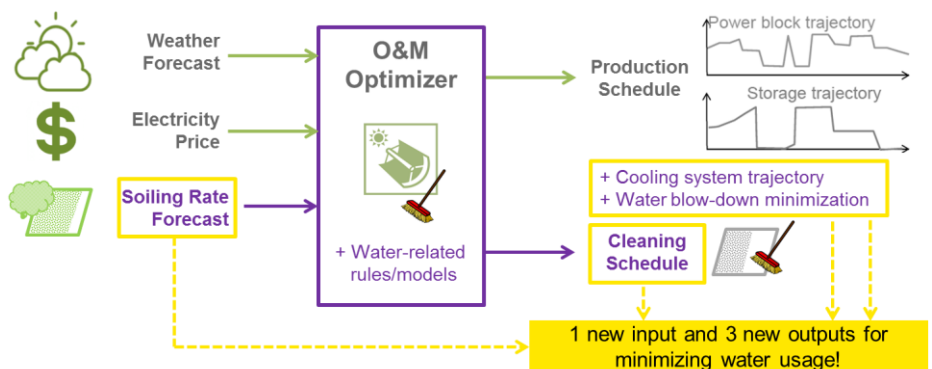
Weather Forecast

Electricity Price

Soiling Rate Forecast

O&M Optimizer

+ Water-related rules/models

Production Schedule

Power block trajectory

Storage trajectory

+ Cooling system trajectory
+ Water blow-down minimization

Cleaning Schedule

1 new input and 3 new outputs for minimizing water usage!